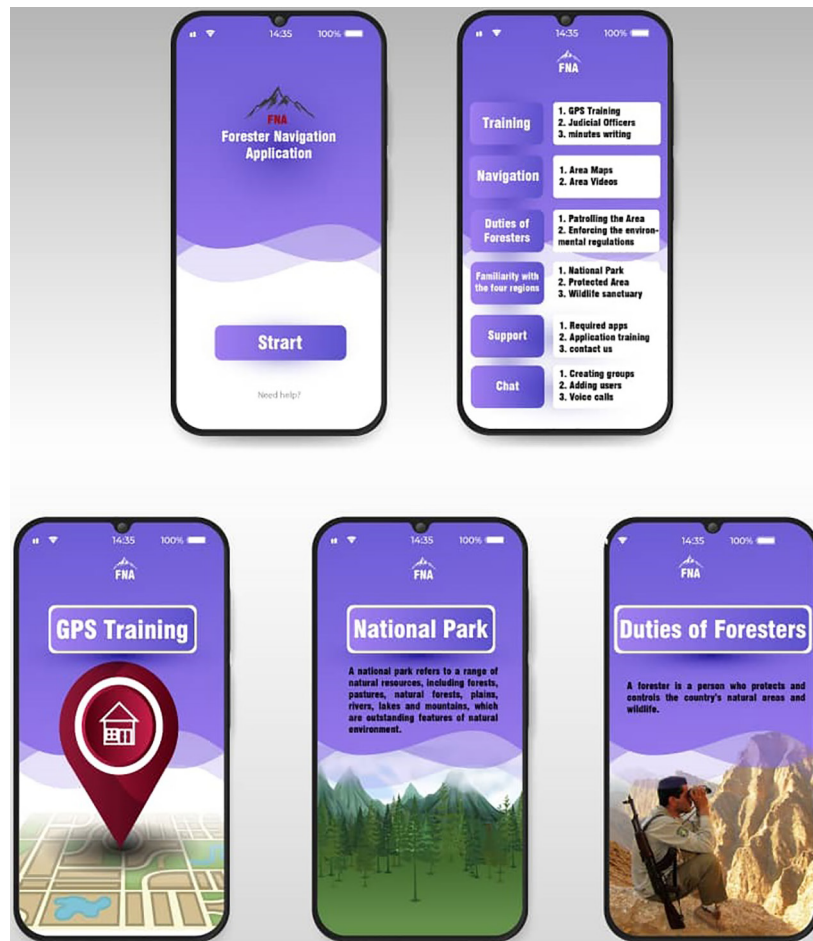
14:35 100%

FNA
Forester Navigation Application

Start

Need help?

14:35 100%

FNA

| Training | 1. GPS Training 2. Judicial Officers 3. minutes writing |
|---|---|
| Navigation | 1. Area Maps 2. Area Videos |
| Duties of Foresters | 1. Patrolling the Area 2. Enforcing the environmental regulations |
| Familiarity with the four regions | 1. National Park 2. Protected Area 3. Wildlife sanctuary |
| Support | 1. Required apps 2. Application training 3. contact us |
| Chat | 1. Creating groups 2. Adding users 3. Voice calls |

14:35 100%

FNA

GPS Training

14:35 100%

FNA

National Park

A national park refers to a range of natural resources, including forests, pastures, natural forests, plains, rivers, lakes and mountains, which are outstanding features of natural environment.

14:35 100%

FNA

Duties of Foresters

A forester is a person who protects and controls the country's natural areas and wildlife.